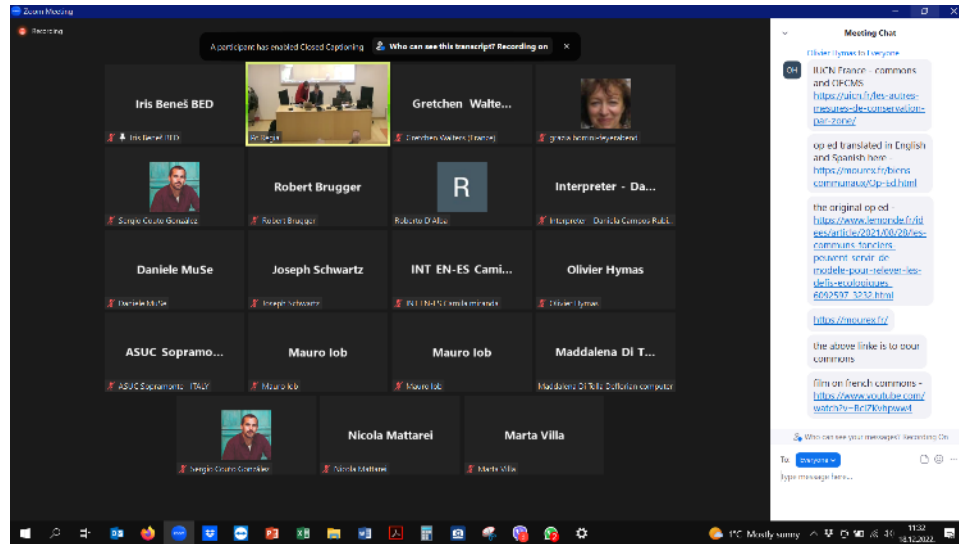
Zoom Meeting

Recording

A participant has enabled Closed Captioning   Who can see this transcript? Recording on

Iris Beneš BED
Iris Beneš BED

Ar Segni

Gretchen Walte...
Gretchen Walters (France)

grazia borrini-feyerabend

Sergio Couto Gonzalez

Robert Brugger
Robert Brugger

R
Roberto D'Alba

Interpreter - Da...
Interpreter - Daniela Campos Rubi...

Daniele MuSe
Daniele MuSe

Joseph Schwartz
Joseph Schwartz

INT EN-ES Cami...
INT EN-ES Camila miranda

Olivier Hymas
Olivier Hymas

ASUC Sopramo...
ASUC Sopramonte - ITALY

Mauro Iob
Mauro Iob

Mauro Iob
Mauro Iob

Maddalena Di T...
Maddalena Di Tolla Deflorian computer

Sergio Couto González

Nicola Mattarei
Nicola Mattarei

Marta Villa
Marta Villa

Meeting Chat

Olivier Hymas to Everyone

OH

IUCN France - commons and OECMS https://uicn.fr/les-autres-mesures-de-conservation-par-zone/

op ed translated in English and Spanish here - https://mourex.fr/biens communaux/Op-ed.html

the original op ed - https://www.lemonde.fr/idees/article/2021/00/20/les-communs-fonciers-peuvent-servir-de-modele-pour-relever-les-defis-ecologiques_6092597_3232.html

https://mourex.fr/

the above linke is to oour commons

film on french commons - https://www.youtube.com/watch?v=Bcl7Kvhpwwd

Who can see your messages? Recording On

To: Everyone

Type message here...

1°C Mostly sunny

11:32
18.12.2022